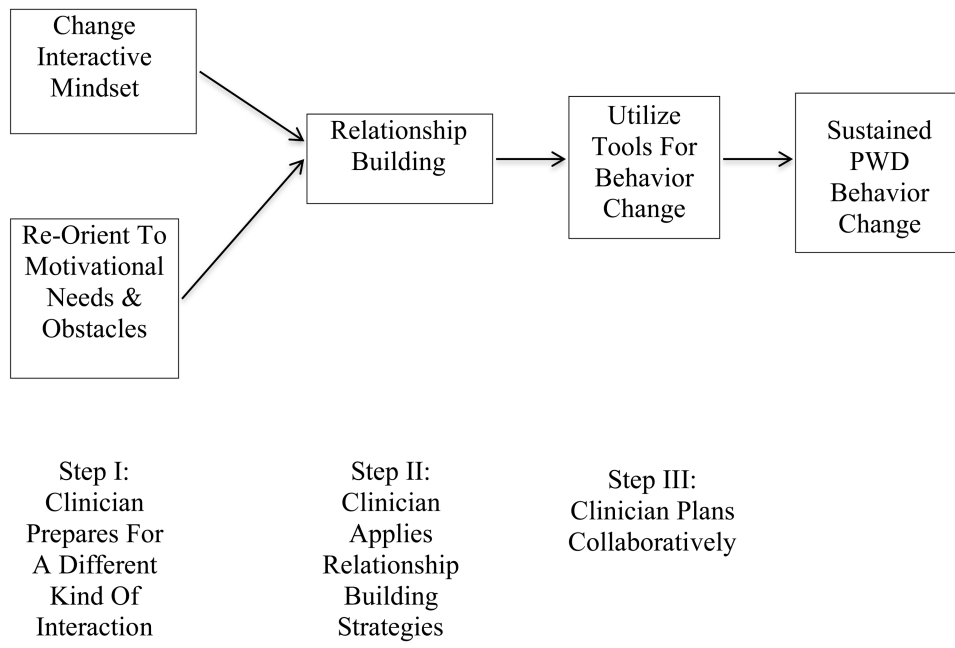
Change Interactive Mindset

Re-Orient To Motivational Needs & Obstacles

Relationship Building

Utilize Tools For Behavior Change

Sustained PWD Behavior Change

Step I: Clinician Prepares For A Different Kind Of Interaction

Step II: Clinician Applies Relationship Building Strategies

Step III: Clinician Plans Collaboratively